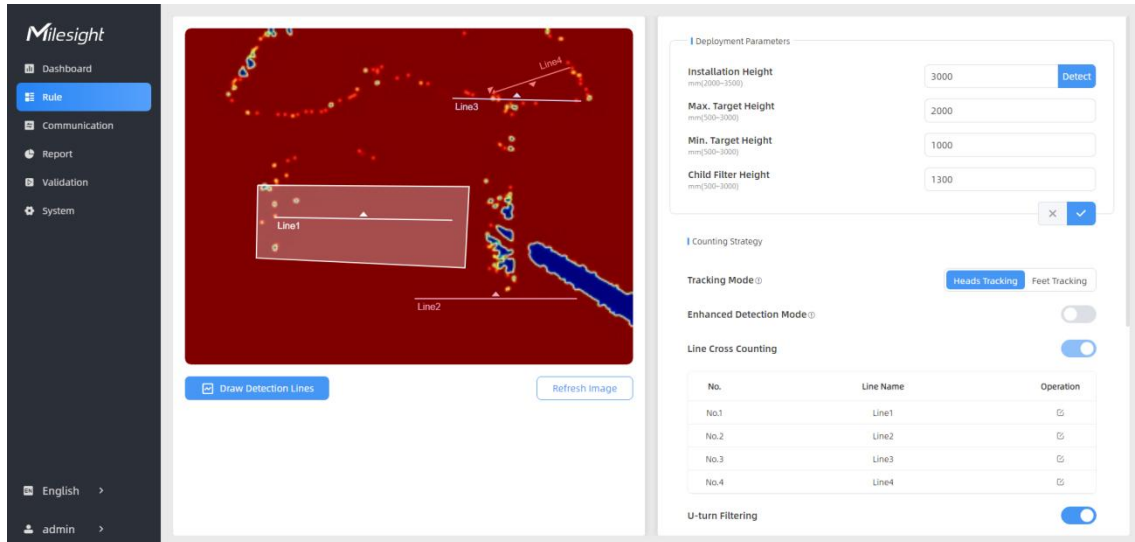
Milesight

Dashboard
Rule
Communication
Report
Validation
System

English >
admin >

Line4
Line3
Line1
Line2

Draw Detection Lines
Refresh Image

Deployment Parameters

Installation Height
mm(2000~3500)
3000
Detect

Max. Target Height
mm(500~3000)
2000

Min. Target Height
mm(500~3000)
1000

Child Filter Height
mm(500~3000)
1300

Counting Strategy

Tracking Mode
Heads Tracking
Feet Tracking

Enhanced Detection Mode

Line Cross Counting

| No. | Line Name | Operation |
|---|---|---|
| No.1 | Line1 | |
| No.2 | Line2 | |
| No.3 | Line3 | |
| No.4 | Line4 | |

U-turn Filtering